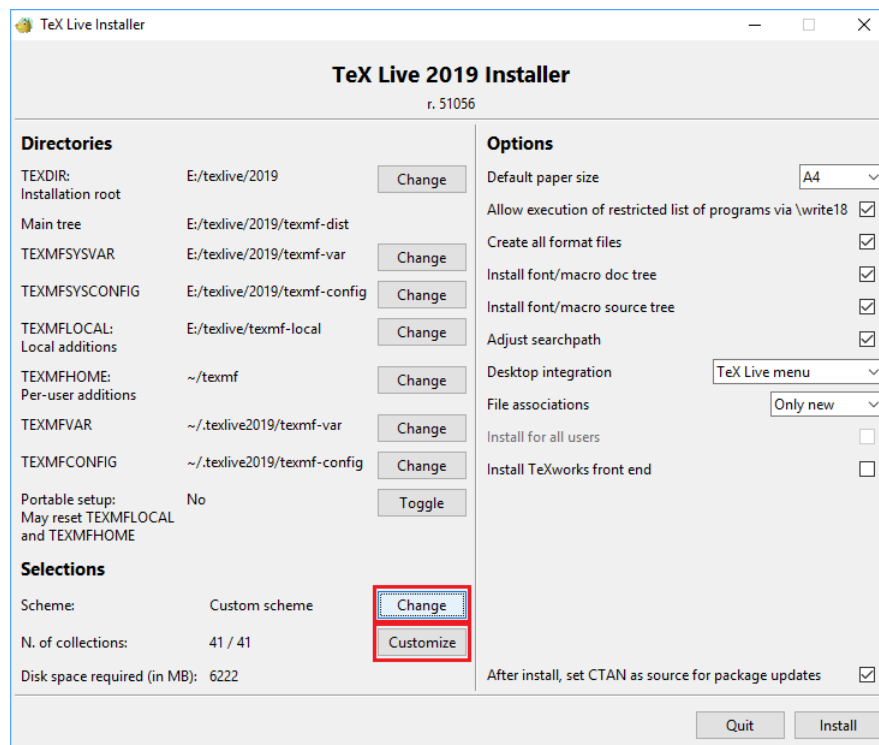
TeX Live Installer

TeX Live 2019 Installer
r. 51056

Directories

TEXDIR: Installation root E:/texlive/2019 Change

Main tree E:/texlive/2019/texmf-dist

TEXMFSYSVAR E:/texlive/2019/texmf-var Change

TEXMFSYSCONFIG E:/texlive/2019/texmf-config Change

TEXMFLOCAL: Local additions E:/texlive/texmf-local Change

TEXMFHOME: Per-user additions ~/texmf Change

TEXMFVAR ~/.texlive2019/texmf-var Change

TEXMFCONFIG ~/.texlive2019/texmf-config Change

Portable setup: May reset TEXMFLOCAL and TEXMFHOME No Toggle

Selections

Scheme: Custom scheme Change

N. of collections: 41 / 41 Customize

Disk space required (in MB): 6222

Options

Default paper size A4

Allow execution of restricted list of programs via \write18

Create all format files

Install font/macro doc tree

Install font/macro source tree

Adjust searchpath

Desktop integration TeX Live menu

File associations Only new

Install for all users

Install TeXworks front end

After install, set CTAN as source for package updates

Quit Install